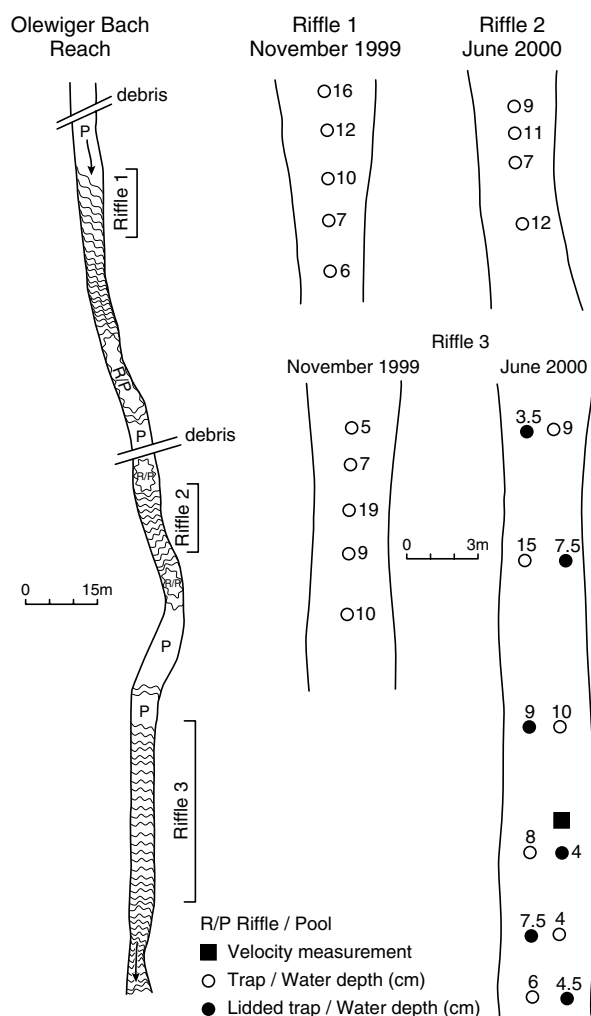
Olewiger Bach Reach

debris

P

Riffle 1

R/P

P

debris

R/P

Riffle 2

R/P

0 15m

P

P

Riffle 3

Riffle 1
November 1999

16
12
10
7
6

Riffle 2
June 2000

9
11
7
12

Riffle 3

November 1999

5
7
19
9
10

0 3m

June 2000

3.5 9
15 7.5
9 10
8 4
7.5 4
6 4.5

R/P Riffle / Pool
Velocity measurement
Trap / Water depth (cm)
Lidded trap / Water depth (cm)